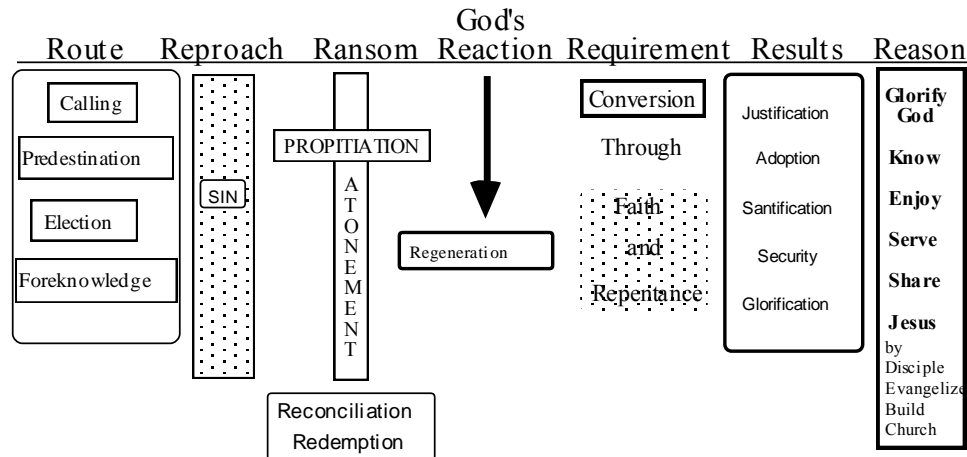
Route Reproach Ransom God's Reaction Requirement Results Reason

Calling

Predestination

Election

Foreknowledge

SIN

PROPITIATION

A
T
O
N
E
M
E
N
T

Reconciliation
Redemption

Regeneration

Conversion

Through

Faith
and
Repentance

Justification

Adoption

Santification

Security

Glorification

Glorify God

Know

Enjoy

Serve

Share

Jesus
by
Disciple
Evangelize
Build
Church